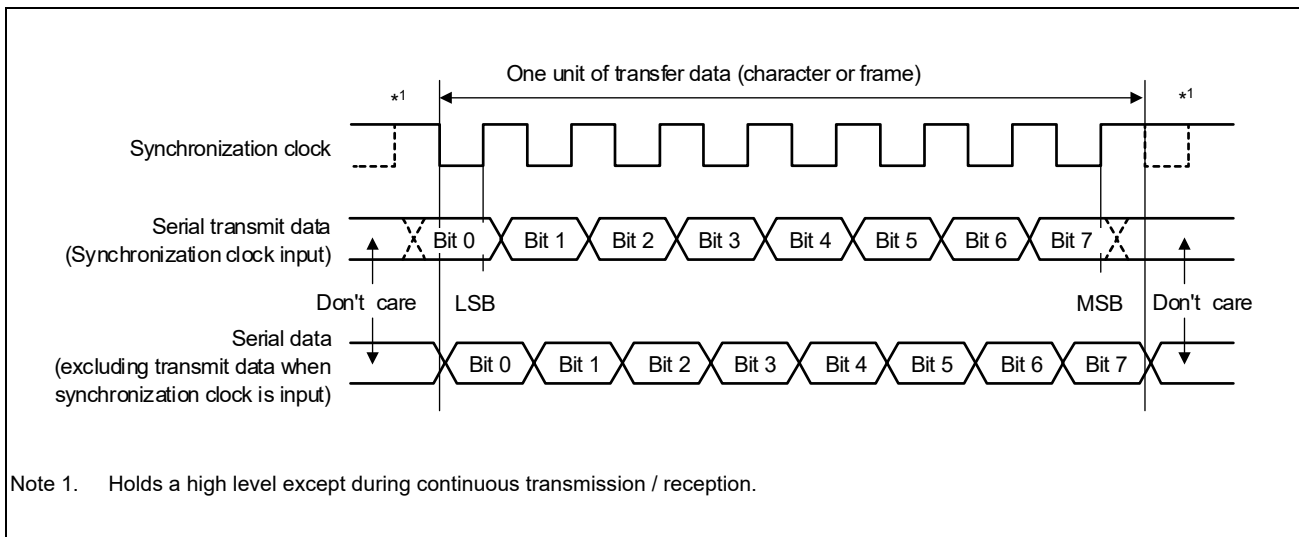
One unit of transfer data (character or frame)

*$^1$

*$^1$

Synchronization clock

Serial transmit data
(Synchronization clock input)

Bit 0 Bit 1 Bit 2 Bit 3 Bit 4 Bit 5 Bit 6 Bit 7

Don't care

LSB

MSB

Don't care

Serial data
(excluding transmit data when synchronization clock is input)

Bit 0 Bit 1 Bit 2 Bit 3 Bit 4 Bit 5 Bit 6 Bit 7

Note 1. Holds a high level except during continuous transmission / reception.